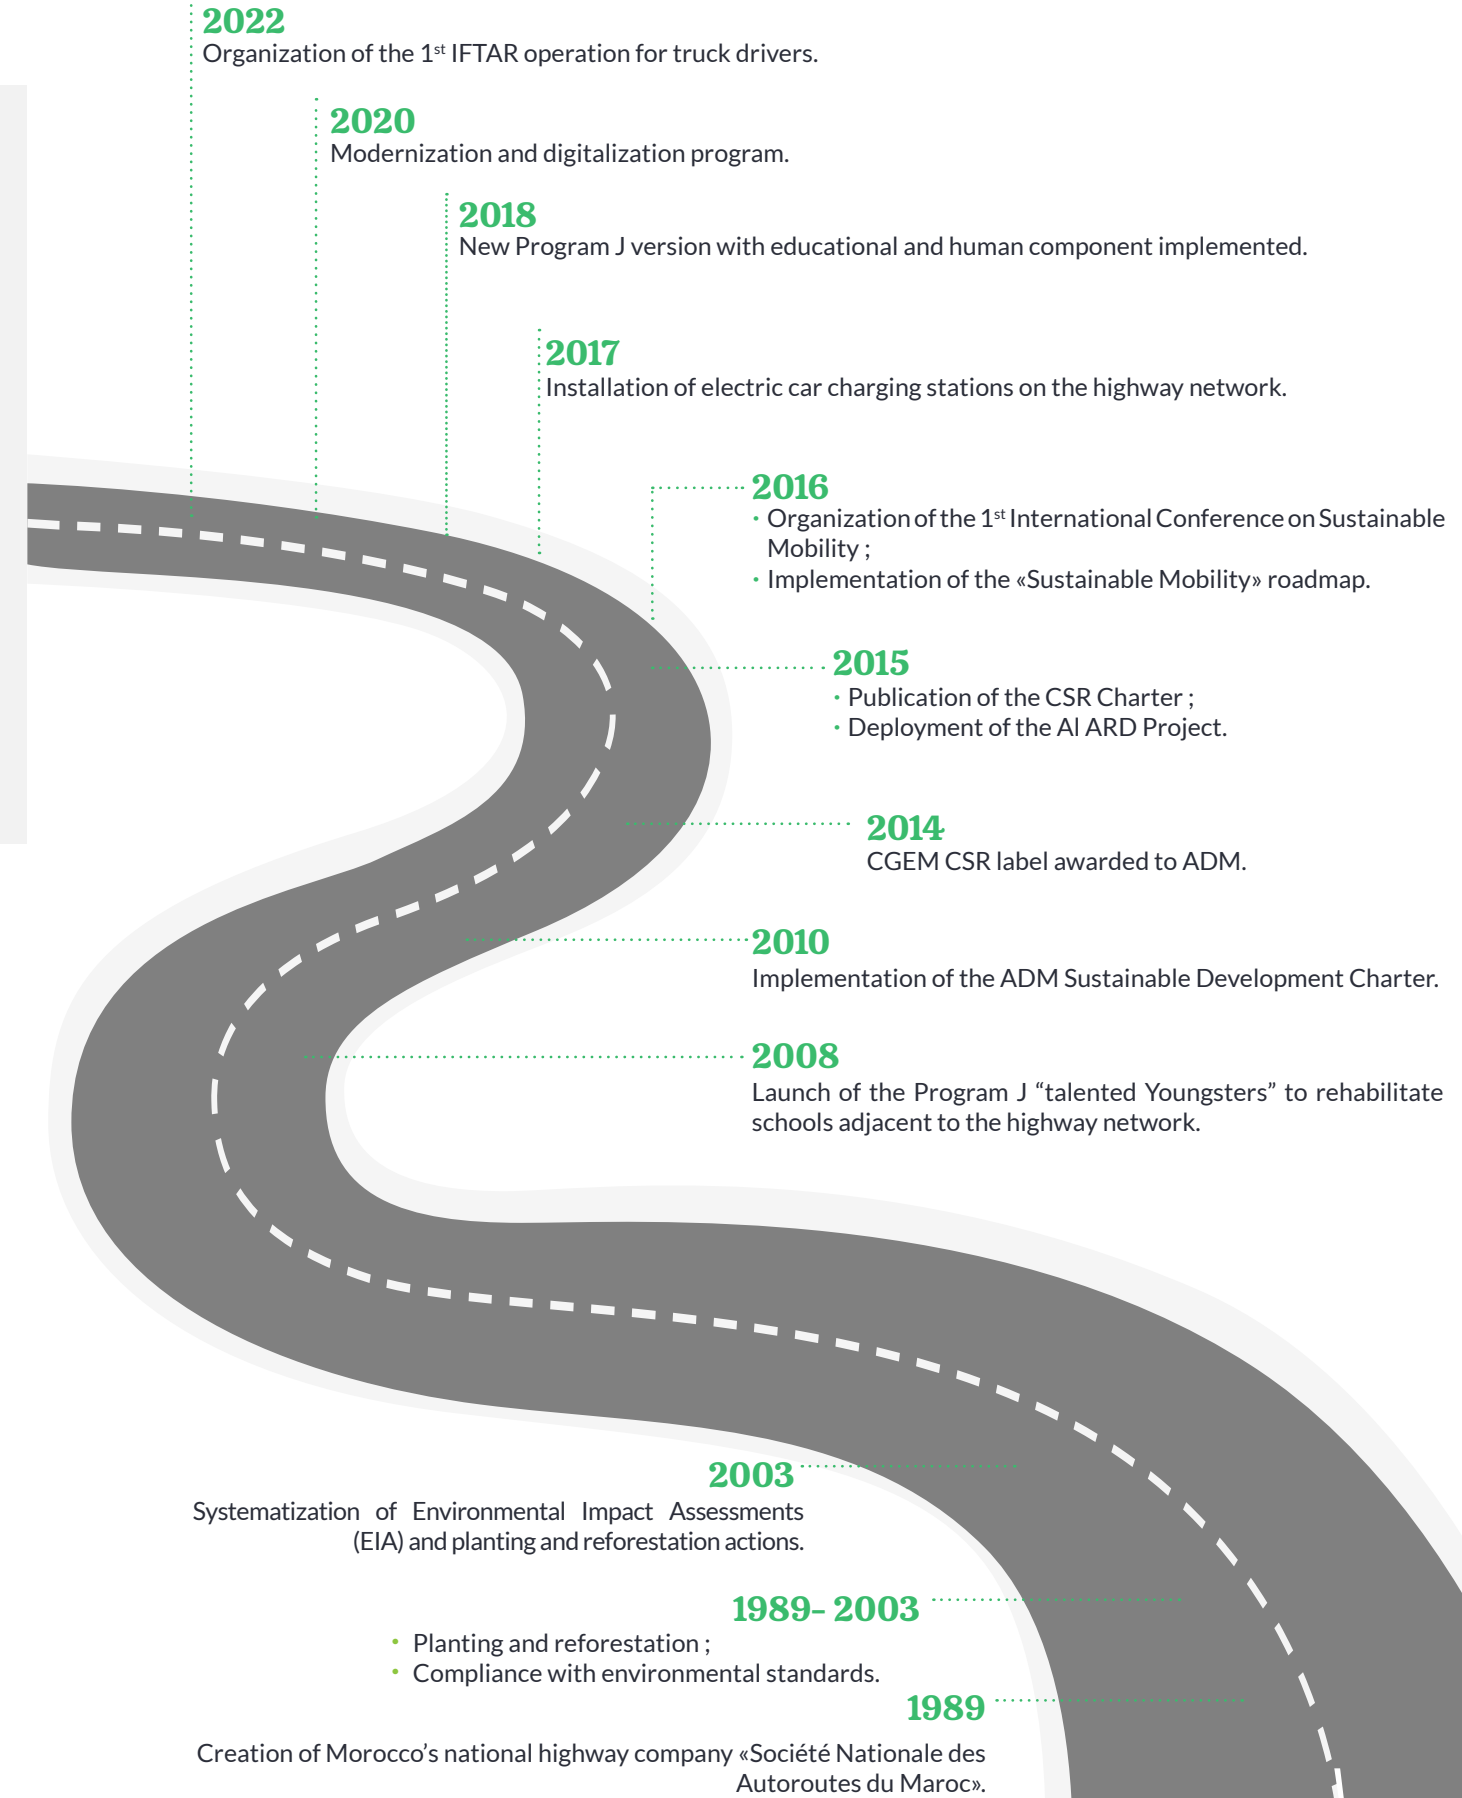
2022
Organization of the $1^{st}$ IFTAR operation for truck drivers.

2020
Modernization and digitalization program.

2018
New Program J version with educational and human component implemented.

2017
Installation of electric car charging stations on the highway network.

2016
• Organization of the $1^{st}$ International Conference on Sustainable Mobility ;
• Implementation of the «Sustainable Mobility» roadmap.

2015
• Publication of the CSR Charter ;
• Deployment of the Al ARD Project.

2014
CGEM CSR label awarded to ADM.

2010
Implementation of the ADM Sustainable Development Charter.

2008
Launch of the Program J “talented Youngsters” to rehabilitate schools adjacent to the highway network.

2003
Systematization of Environmental Impact Assessments (EIA) and planting and reforestation actions.

1989- 2003
• Planting and reforestation ;
• Compliance with environmental standards.

1989
Creation of Morocco’s national highway company «Société Nationale des Autoroutes du Maroc».